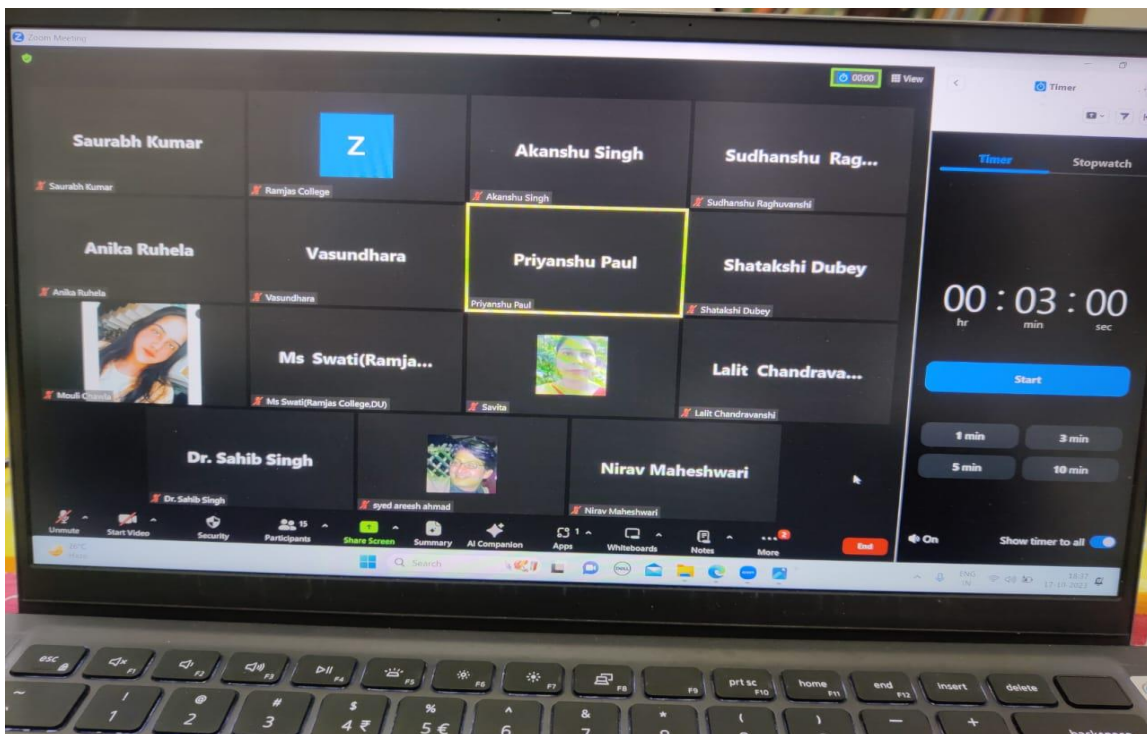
Zoom Meeting

00:00 View

Timer

Saurabh Kumar
Saurabh Kumar

Z
Ramjas College

Akanshu Singh
Akanshu Singh

Sudhanshu Rag...
Sudhanshu Raghuvanshi

Anika Ruhela
Anika Ruhela

Vasundhara
Vasundhara

Priyanshu Paul
Priyanshu Paul

Shatakshi Dubey
Shatakshi Dubey

Mouli Chawla

Ms Swati(Ramja...
Ms Swati(Ramjas College,DU)

Savita

Lalit Chandrava...
Lalit Chandravanshi

Dr. Sahib Singh
Dr. Sahib Singh

syed areesh ahmad

Nirav Maheshwari
Nirav Maheshwari

Timer Stopwatch

00 : 03 : 00
hr min sec

Start

1 min 3 min
5 min 10 min

On Show timer to all

Unmute Start Video Security 15 Participants Share Screen Summary AI Companion Apps Whiteboards Notes More End

Search

esc F1 F2 F3 F4 F5 F6 F7 F8 F9 prt sc F10 home F11 end F12 insert delete
~ ! 1 @ 2 # 3 $ 4 ₹ % 5 € ^ 6 & 7 * 8 ( 9 ) 0 - + backspace